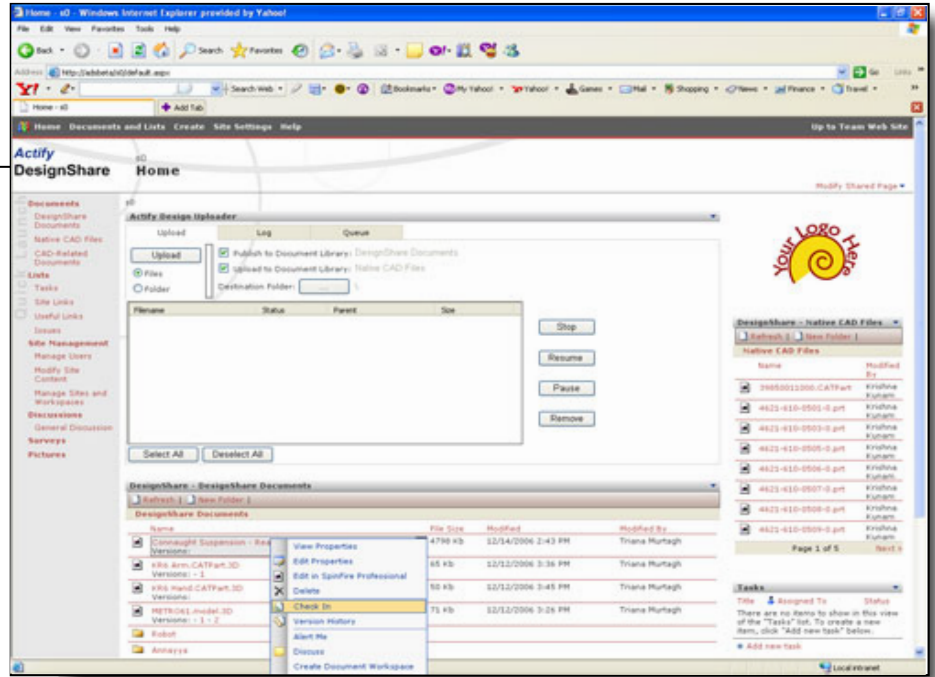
Home - x0 - Windows Internet Explorer provided by Yahoo!

File Edit View Favorites Tools Help

Back Search Favorites

Address http://adsbeta/x0/default.aspx Go Links

Y! Search Web Bookmarks My Yahoo! Yahoo! Games Mail Shopping News Finance Travel

Home - x0 Add Tab

Home Documents and Lists Create Site Settings Help Up to Team Web Site

Actify DesignShare

x0
Home

Modify Shared Page

Documents
DesignShare Documents
Native CAD Files
CAD-Related Documents
Lists
Tasks
Site Links
Useful Links
Issues
Site Management
Manage Users
Modify Site Content
Manage Sites and Workspaces
Discussions
General Discussion
Surveys
Pictures

Quick Launch

x0

Actify Design Uploader

Upload Log Queue

Upload
Files
Folder

Publish to Document Library: DesignShare Documents
Upload to Document Library: Native CAD Files
Destination Folder: ...

| Filename | Status | Parent | Size |
|---|---|---|---|

Stop
Resume
Pause
Remove

Select All Deselect All

DesignShare - DesignShare Documents
Refresh | New Folder |
DesignShare Documents

| Name | File Size | Modified | Modified By |
|---|---|---|---|
| Connaught Suspension - Rea Versions: | 4798 Kb | 12/14/2006 2:43 PM | Triana Murtagh |
| KR6 Arm.CATPart.3D Versions: - 1 | 65 Kb | 12/12/2006 3:36 PM | Triana Murtagh |
| KR6 Hand.CATPart.3D Versions: | 50 Kb | 12/12/2006 3:45 PM | Triana Murtagh |
| METRO61.model.3D Versions: - 1 - 2 | 71 Kb | 12/12/2006 3:26 PM | Triana Murtagh |
| Robot | | | |
| Annayya | | | |

View Properties
Edit Properties
Edit in SpinFire Professional
Delete
Check In
Version History
Alert Me
Discuss
Create Document Workspace

Your Logo Here

DesignShare - Native CAD Files
Refresh | New Folder |
Native CAD Files

| Name | Modified By |
|---|---|
| 39850011000.CATPart | Krishna Kunam |
| 4621-610-0501-0.prt | Krishna Kunam |
| 4621-610-0503-0.prt | Krishna Kunam |
| 4621-610-0505-0.prt | Krishna Kunam |
| 4621-610-0506-0.prt | Krishna Kunam |
| 4621-610-0507-0.prt | Krishna Kunam |
| 4621-610-0508-0.prt | Krishna Kunam |
| 4621-610-0509-0.prt | Krishna Kunam |

Page 1 of 5 Next »

Tasks
Title Assigned To Status
There are no items to show in this view of the "Tasks" list. To create a new item, click "Add new task" below.
Add new task

Local intranet